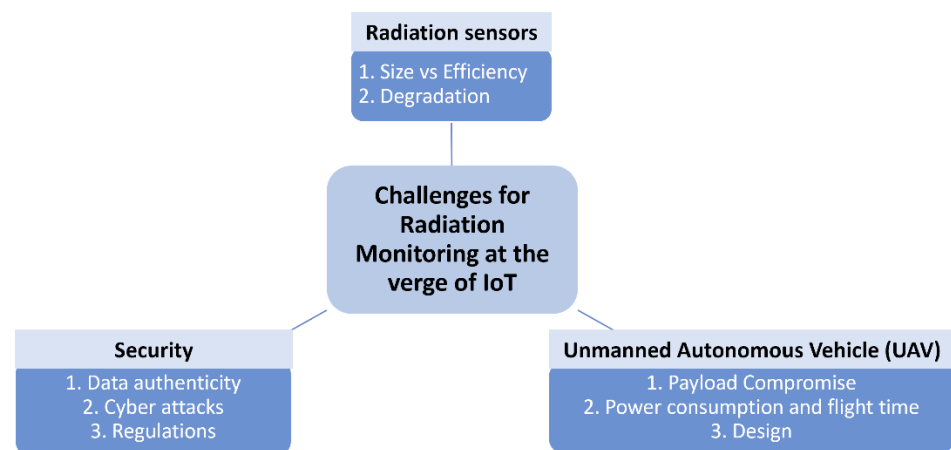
Radiation sensors

1. Size vs Efficiency
2. Degradation

Challenges for Radiation Monitoring at the verge of IoT

Security

1. Data authenticity
2. Cyber attacks
3. Regulations

Unmanned Autonomous Vehicle (UAV)

1. Payload Compromise
2. Power consumption and flight time
3. Design